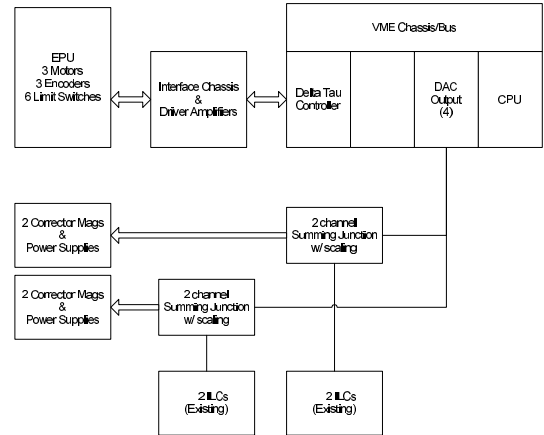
EPU
3 Motors
3 Encoders
6 Limit Switches

Interface Chassis
&
Driver Amplifiers

VME Chassis/Bus

Delta Tau
Controller

DAC
Output
(4)

CPU

2 Corrector Mags
&
Power Supplies

2 channel
Summing Junction
w/ scaling

2 Corrector Mags
&
Power Supplies

2 channel
Summing Junction
w/ scaling

2 ILCs
(Existing)

2 ILCs
(Existing)